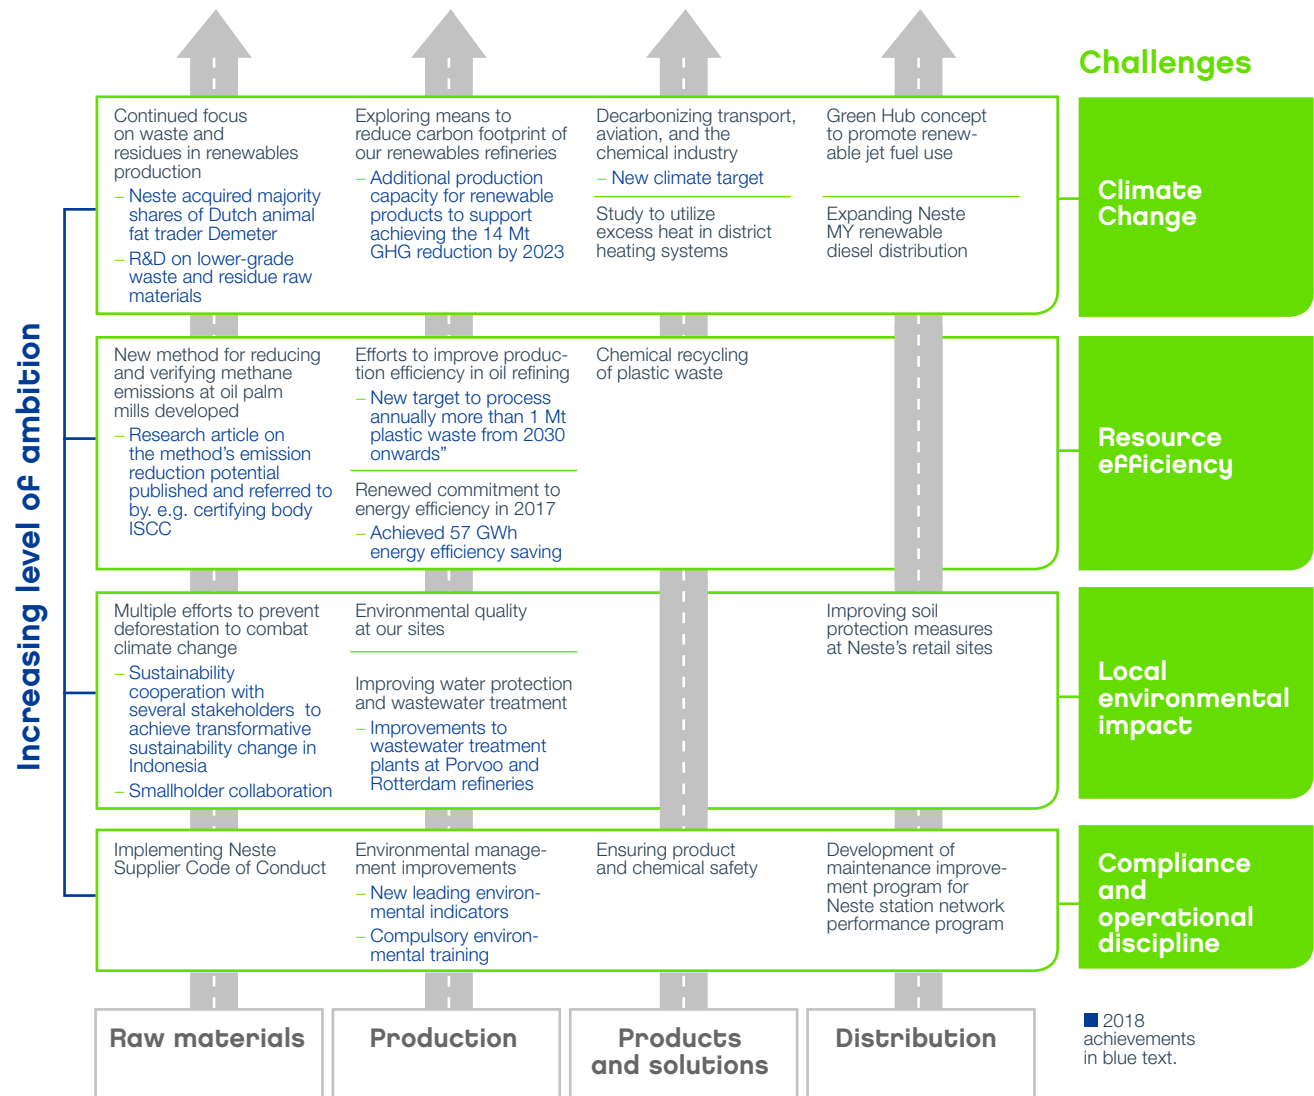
Challenges

Increasing level of ambition

Continued focus on waste and residues in renewables production
– Neste acquired majority shares of Dutch animal fat trader Demeter
– R&D on lower-grade waste and residue raw materials

Exploring means to reduce carbon footprint of our renewables refineries
– Additional production capacity for renewable products to support achieving the 14 Mt GHG reduction by 2023

Decarbonizing transport, aviation, and the chemical industry
– New climate target

Study to utilize excess heat in district heating systems

Green Hub concept to promote renewable jet fuel use

Expanding Neste MY renewable diesel distribution

Climate Change

New method for reducing and verifying methane emissions at oil palm mills developed
– Research article on the method's emission reduction potential published and referred to by. e.g. certifying body ISCC

Efforts to improve production efficiency in oil refining
– New target to process annually more than 1 Mt plastic waste from 2030 onwards"

Renewed commitment to energy efficiency in 2017
– Achieved 57 GWh energy efficiency saving

Chemical recycling of plastic waste

Resource efficiency

Multiple efforts to prevent deforestation to combat climate change
– Sustainability cooperation with several stakeholders to achieve transformative sustainability change in Indonesia
– Smallholder collaboration

Environmental quality at our sites

Improving water protection and wastewater treatment
– Improvements to wastewater treatment plants at Porvoo and Rotterdam refineries

Improving soil protection measures at Neste's retail sites

Local environmental impact

Implementing Neste Supplier Code of Conduct

Environmental management improvements
– New leading environmental indicators
– Compulsory environmental training

Ensuring product and chemical safety

Development of maintenance improvement program for Neste station network performance program

Compliance and operational discipline

Raw materials

Production

Products and solutions

Distribution

2018 achievements in blue text.